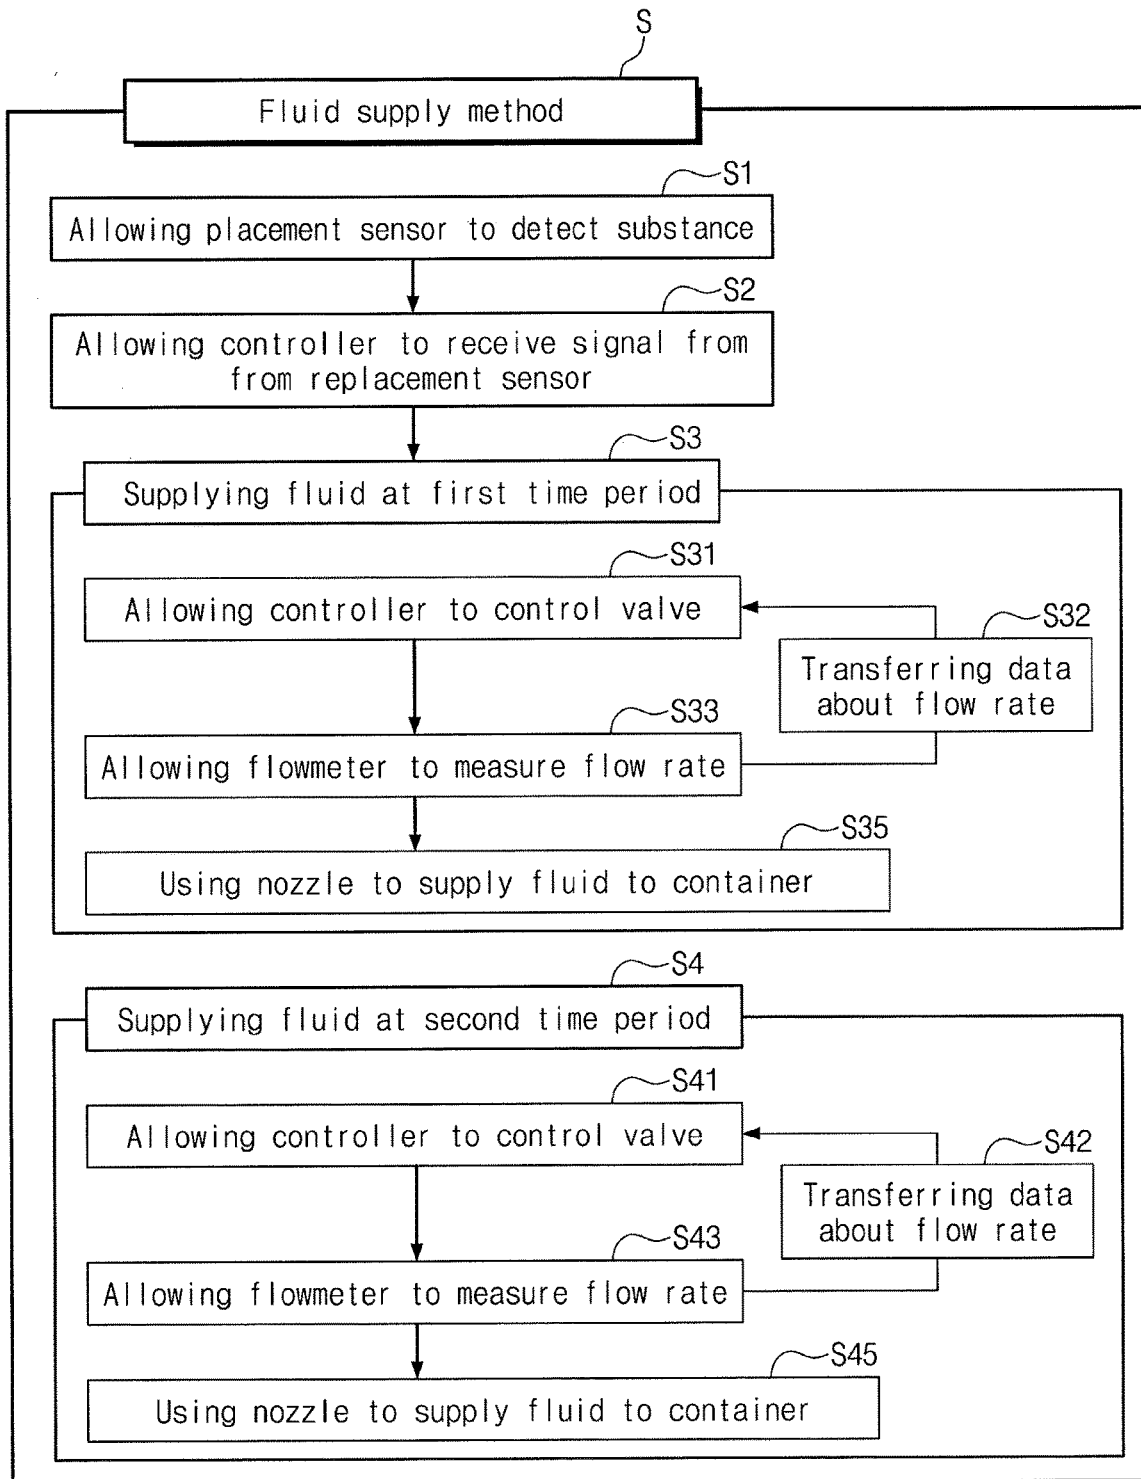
S

Fluid supply method

S1

Allowing placement sensor to detect substance

S2

Allowing controller to receive signal from from replacement sensor

S3

Supplying fluid at first time period

S31

Allowing controller to control valve

S32

Transferring data about flow rate

S33

Allowing flowmeter to measure flow rate

S35

Using nozzle to supply fluid to container

S4

Supplying fluid at second time period

S41

Allowing controller to control valve

S42

Transferring data about flow rate

S43

Allowing flowmeter to measure flow rate

S45

Using nozzle to supply fluid to container